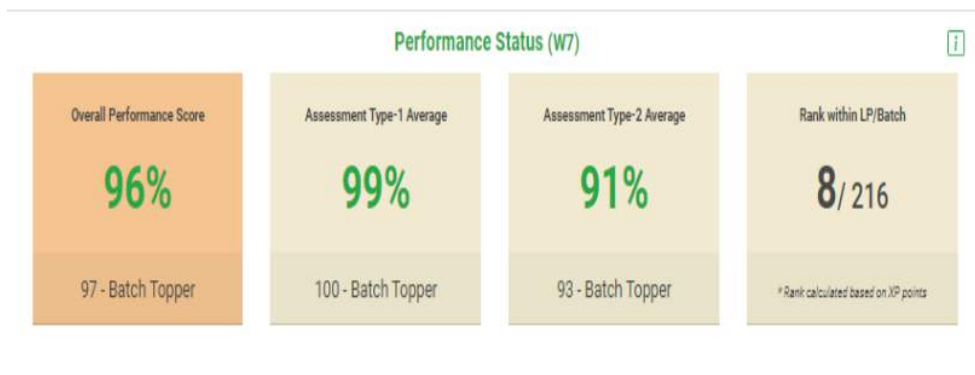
Performance Status (W7)

i

Overall Performance Score

96%

97 - Batch Topper

Assessment Type-1 Average

99%

100 - Batch Topper

Assessment Type-2 Average

91%

93 - Batch Topper

Rank within LP/Batch

8/ 216

* Rank calculated based on XP points